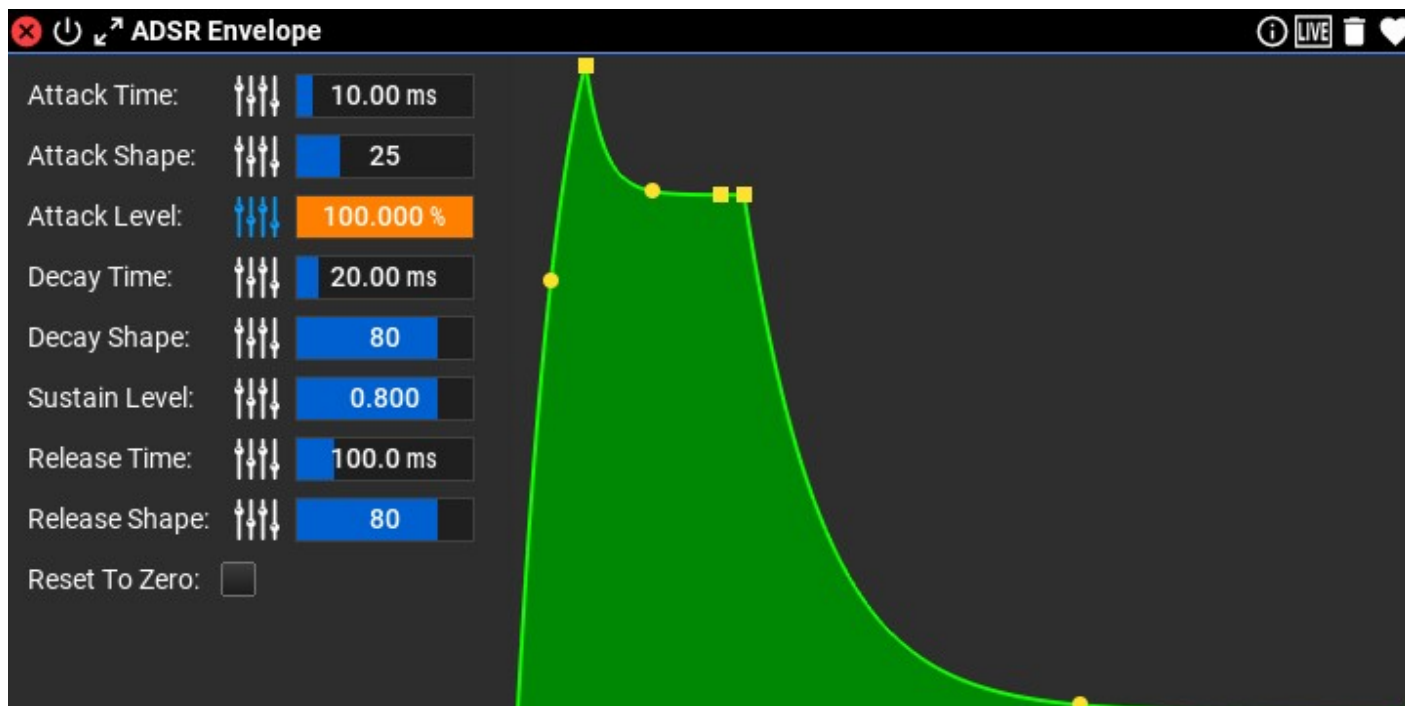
ADSR Envelope

LIVE

Attack Time: 10.00 ms

Attack Shape: 25

Attack Level: 100.000 %

Decay Time: 20.00 ms

Decay Shape: 80

Sustain Level: 0.800

Release Time: 100.0 ms

Release Shape: 80

Reset To Zero: